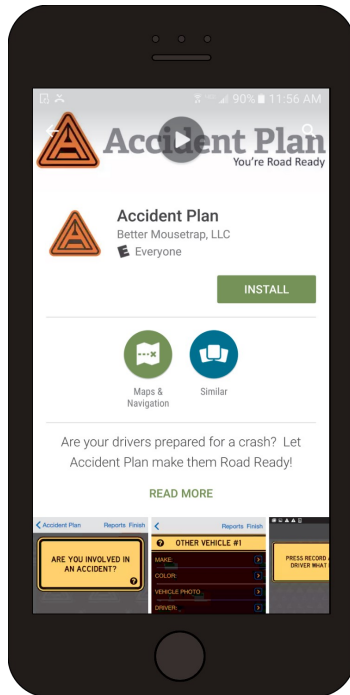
90% 11:56 AM

Accident Plan
You're Road Ready

Accident Plan
Better Mousetrap, LLC
Everyone

INSTALL

Maps & Navigation

Similar

Are your drivers prepared for a crash? Let Accident Plan make them Road Ready!

READ MORE

Accident Plan Reports Finish

ARE YOU INVOLVED IN AN ACCIDENT?

Reports Finish

OTHER VEHICLE #1

MAKE:

COLOR:

VEHICLE PHOTO

DRIVER:

PRESS RECORD A DRIVER WHAT